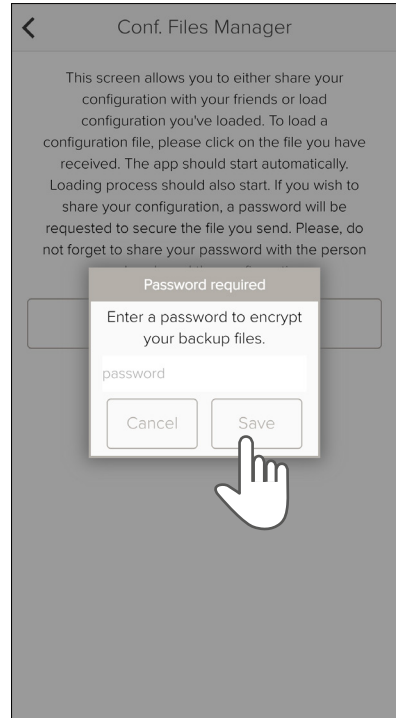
Conf. Files Manager

This screen allows you to either share your configuration with your friends or load configuration you've loaded. To load a configuration file, please click on the file you have received. The app should start automatically. Loading process should also start. If you wish to share your configuration, a password will be requested to secure the file you send. Please, do not forget to share your password with the person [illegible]

Password required

Enter a password to encrypt your backup files.

password

Cancel

Save